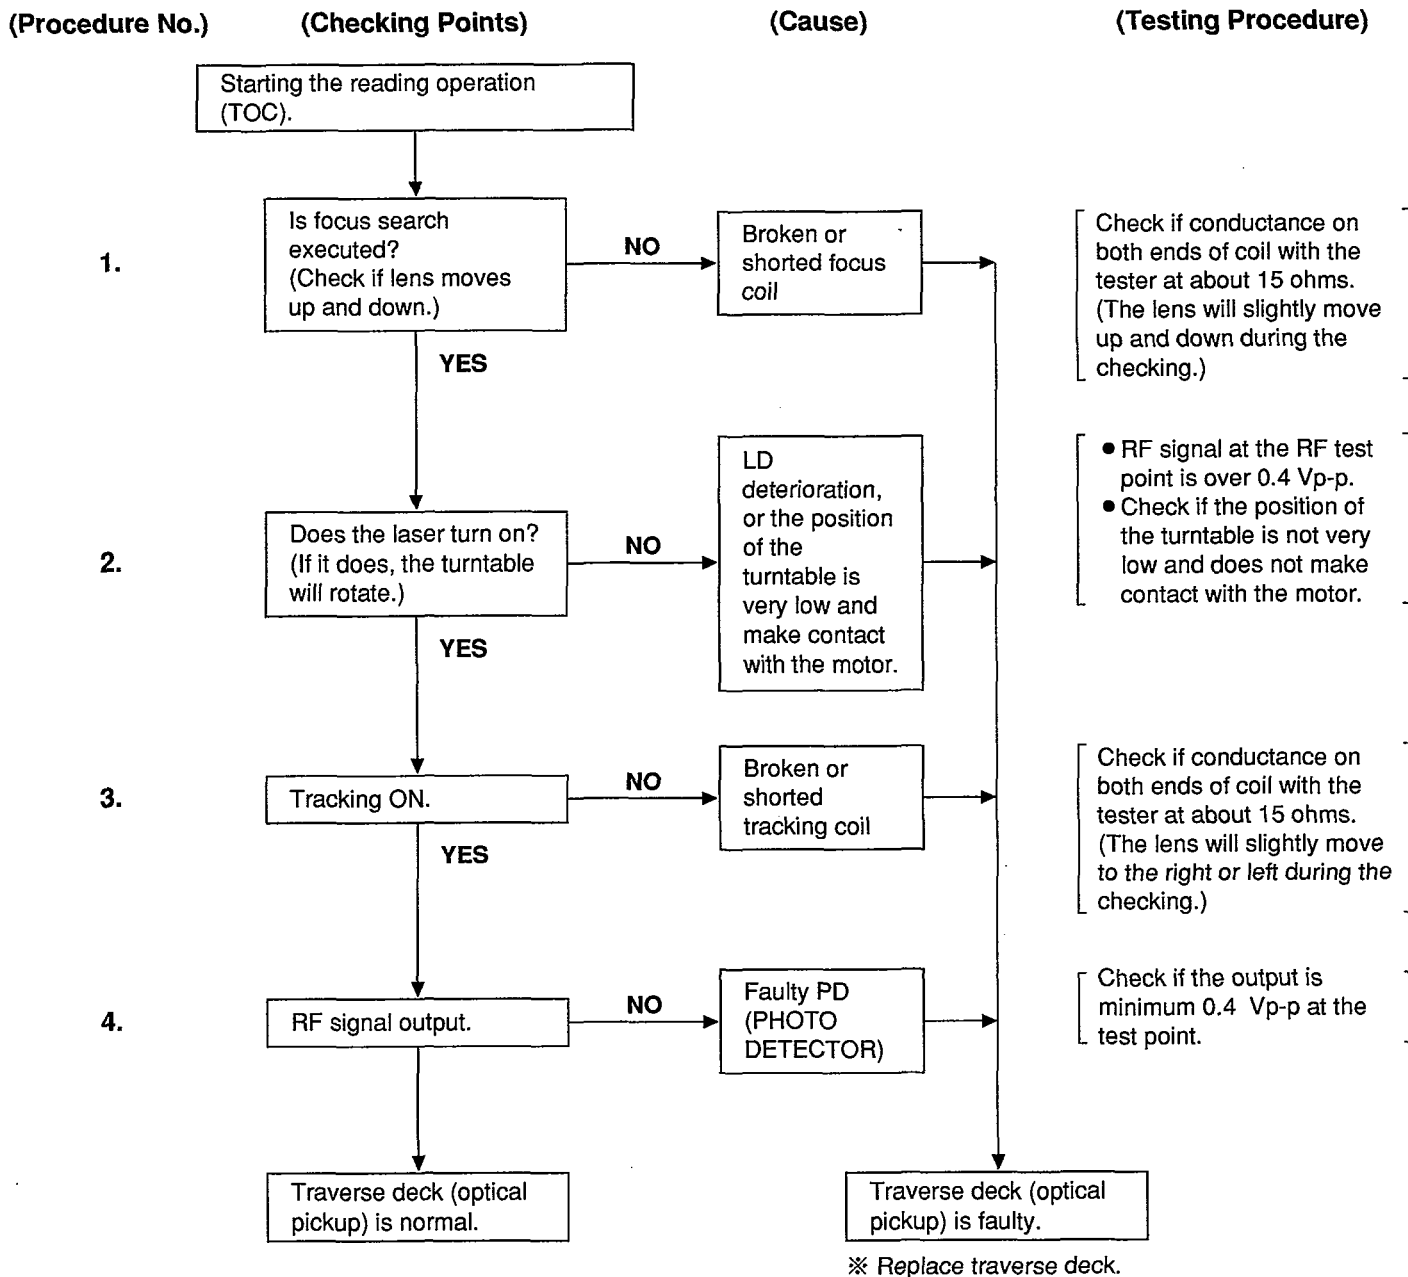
(Procedure No.) (Checking Points) (Cause) (Testing Procedure)

Starting the reading operation (TOC).

1.

Is focus search executed? (Check if lens moves up and down.)

NO

Broken or shorted focus coil

Check if conductance on both ends of coil with the tester at about 15 ohms. (The lens will slightly move up and down during the checking.)

YES

2.

Does the laser turn on? (If it does, the turntable will rotate.)

NO

LD deterioration, or the position of the turntable is very low and make contact with the motor.

● RF signal at the RF test point is over 0.4 Vp-p.
● Check if the position of the turntable is not very low and does not make contact with the motor.

YES

3.

Tracking ON.

NO

Broken or shorted tracking coil

Check if conductance on both ends of coil with the tester at about 15 ohms. (The lens will slightly move to the right or left during the checking.)

YES

4.

RF signal output.

NO

Faulty PD (PHOTO DETECTOR)

Check if the output is minimum 0.4 Vp-p at the test point.

Traverse deck (optical pickup) is normal.

Traverse deck (optical pickup) is faulty.

※ Replace traverse deck.